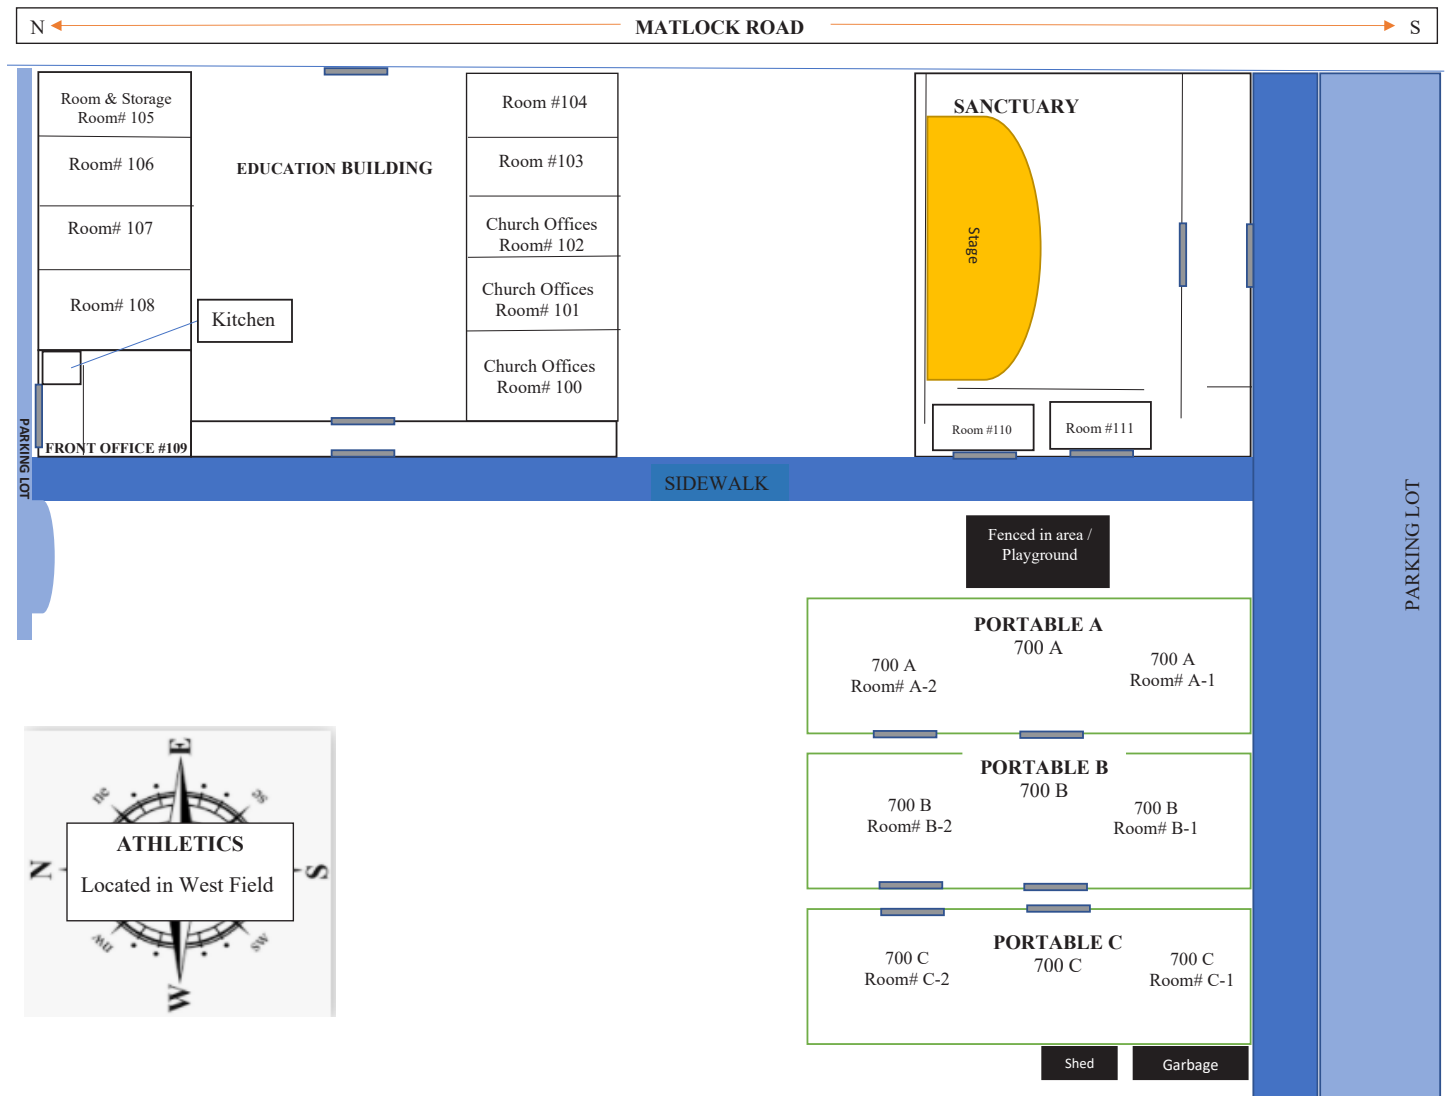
N MATLOCK ROAD S

Room & Storage
Room# 105

Room# 106

Room# 107

Room# 108

EDUCATION BUILDING

Kitchen

FRONT OFFICE #109

Room #104

Room #103

Church Offices
Room# 102

Church Offices
Room# 101

Church Offices
Room# 100

SANCTUARY

Stage

Room #110

Room #111

PARKING LOT

SIDEWALK

PARKING LOT

Fenced in area / Playground

PORTABLE A
700 A

700 A
Room# A-2

700 A
Room# A-1

PORTABLE B
700 B

700 B
Room# B-2

700 B
Room# B-1

PORTABLE C
700 C

700 C
Room# C-2

700 C
Room# C-1

E

ne

se

N

ATHLETICS
Located in West Field

S

nw

sw

W

Shed

Garbage